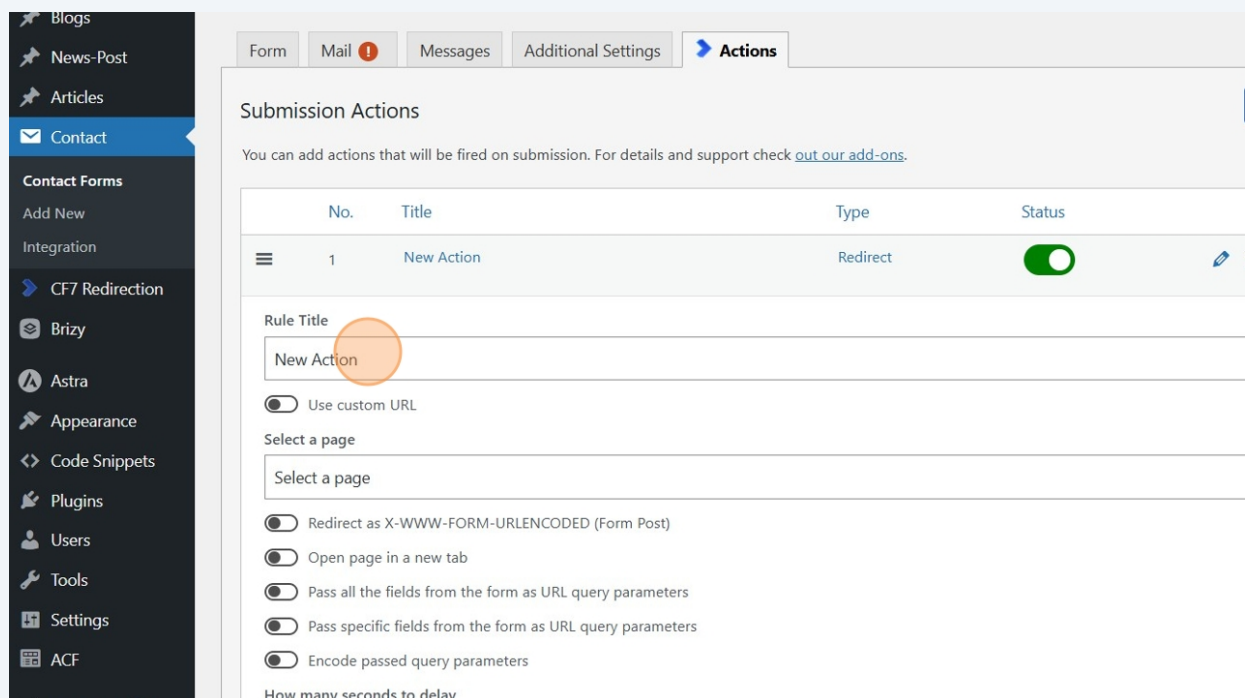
Blogs
News-Post
Articles
Contact
Contact Forms
Add New
Integration
CF7 Redirection
Brizy
Astra
Appearance
Code Snippets
Plugins
Users
Tools
Settings
ACF

Form | Mail ! | Messages | Additional Settings | Actions

Submission Actions

You can add actions that will be fired on submission. For details and support check out our add-ons.

| | No. | Title | Type | Status |
|---|---|---|---|---|
| ≡ | 1 | New Action | Redirect | |

Rule Title

New Action

Use custom URL

Select a page

Select a page

Redirect as X-WWW-FORM-URLENCODED (Form Post)

Open page in a new tab

Pass all the fields from the form as URL query parameters

Pass specific fields from the form as URL query parameters

Encode passed query parameters

How many seconds to delay